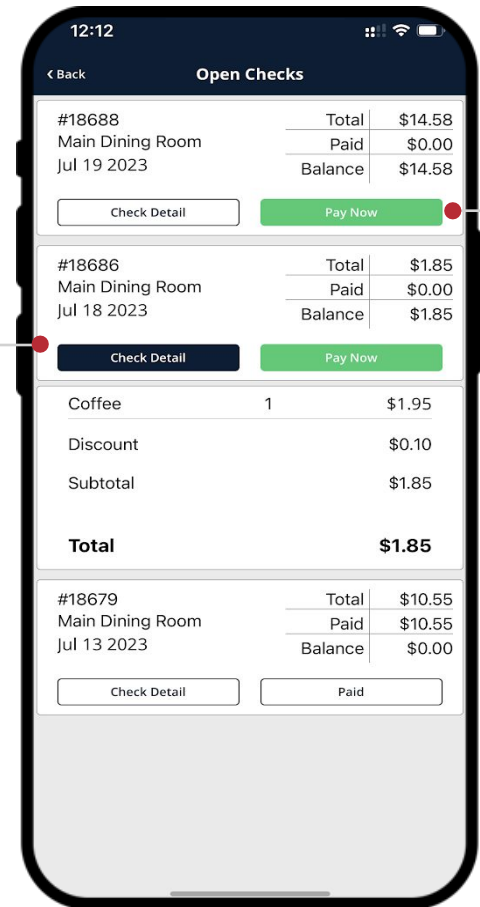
12:12

‹ Back

Open Checks

#18688
Main Dining Room
Jul 19 2023

| Total | $14.58 |
|---|---|
| Paid | $0.00 |
| Balance | $14.58 |

Check Detail

Pay Now

#18686
Main Dining Room
Jul 18 2023

| Total | $1.85 |
|---|---|
| Paid | $0.00 |
| Balance | $1.85 |

Check Detail

Pay Now

| Coffee | 1 | $1.95 |
|---|---|---|
| Discount | | $0.10 |
| Subtotal | | $1.85 |
| **Total** | | **$1.85** |

#18679
Main Dining Room
Jul 13 2023

| Total | $10.55 |
|---|---|
| Paid | $10.55 |
| Balance | $0.00 |

Check Detail

Paid